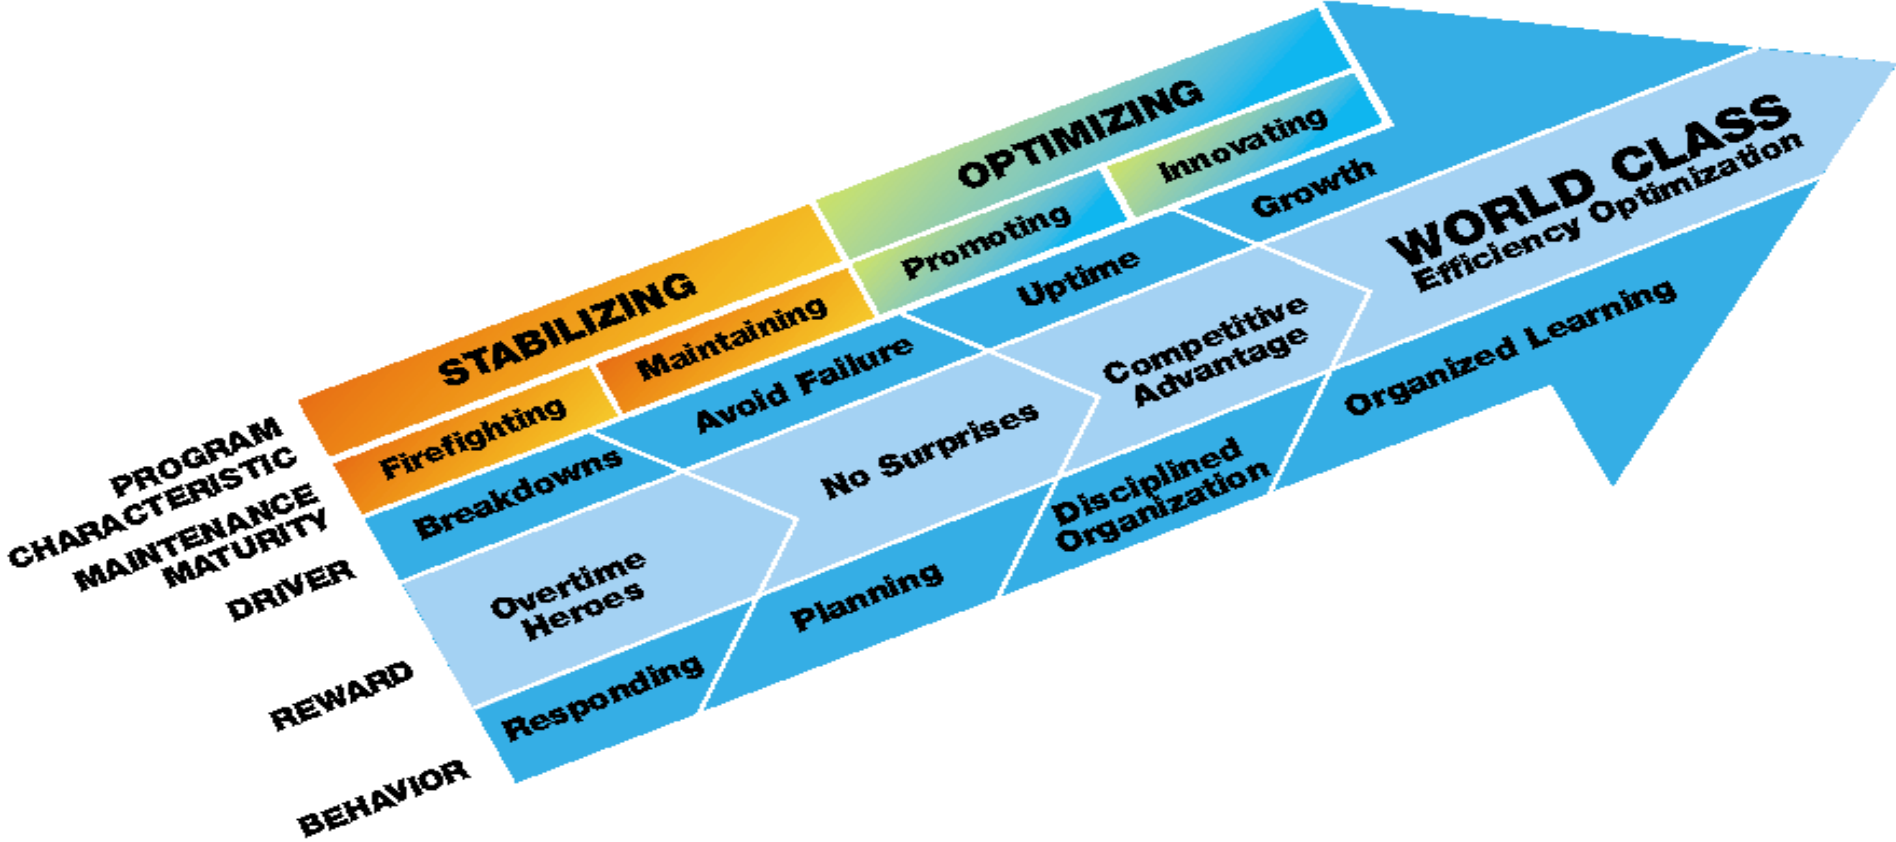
PROGRAM CHARACTERISTIC
MAINTENANCE MATURITY
DRIVER
REWARD
BEHAVIOR

STABILIZING
OPTIMIZING
Firefighting
Maintaining
Promoting
Innovating
Breakdowns
Avoid Failure
Uptime
Growth
Overtime Heroes
No Surprises
Competitive Advantage
WORLD CLASS
Efficiency Optimization
Responding
Planning
Disciplined Organization
Organized Learning